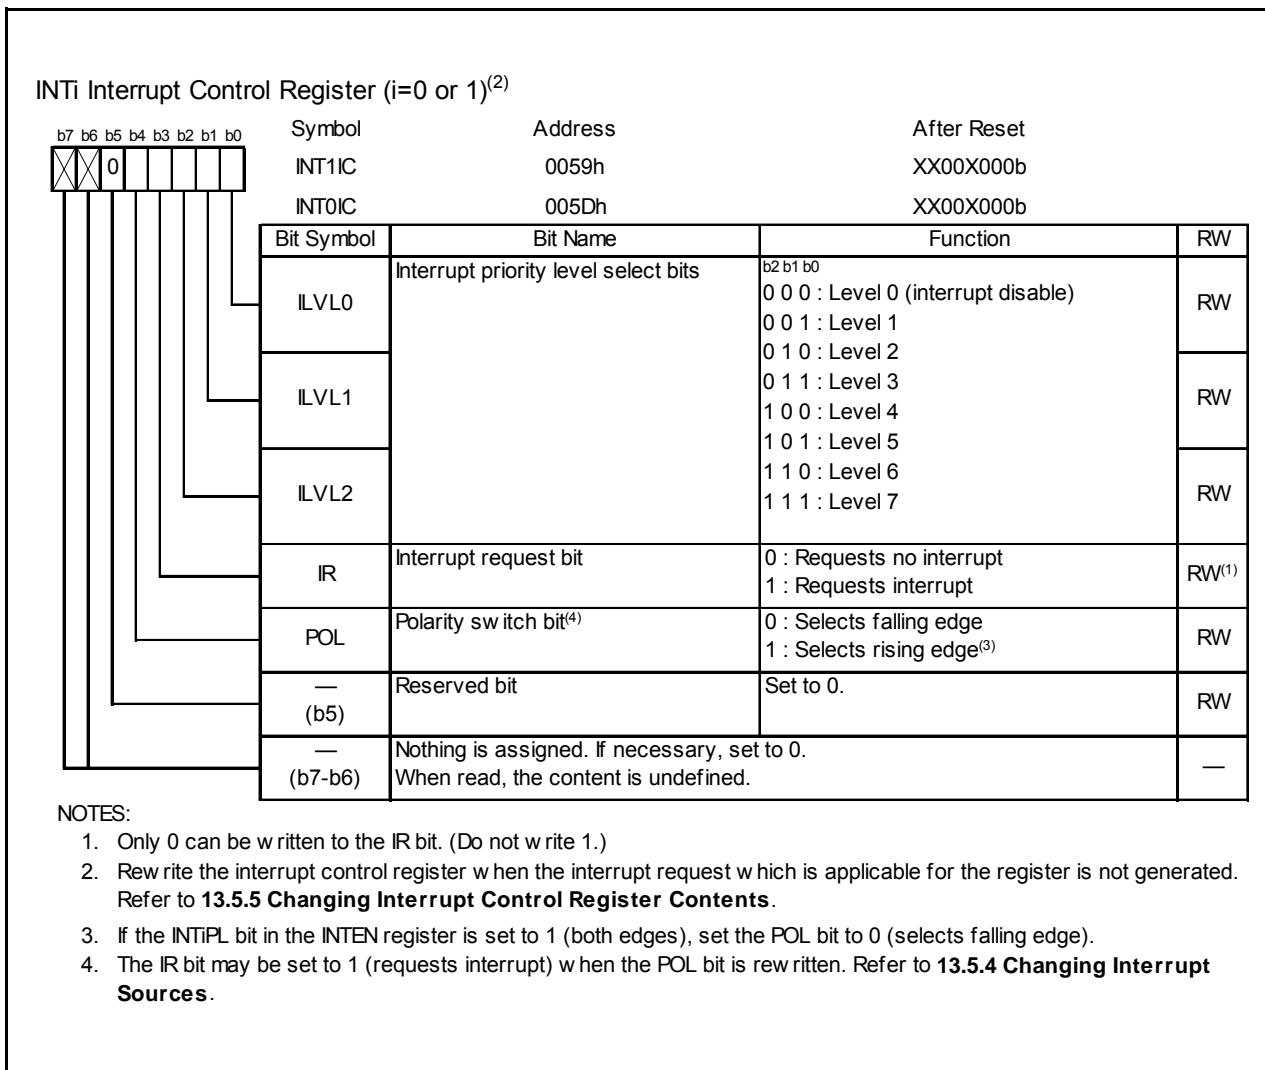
INTi Interrupt Control Register (i=0 or 1)$^{(2)}$

b7 b6 b5 b4 b3 b2 b1 b0

0

| Symbol | Address | After Reset |
|---|---|---|
| INT1IC | 0059h | XX00X000b |
| INT0IC | 005Dh | XX00X000b |

| Bit Symbol | Bit Name | Function | RW |
|---|---|---|---|
| ILVL0 | Interrupt priority level select bits | b2 b1 b0<br>0 0 0 : Level 0 (interrupt disable)<br>0 0 1 : Level 1<br>0 1 0 : Level 2 | RW |
| ILVL1 | | 0 1 1 : Level 3<br>1 0 0 : Level 4<br>1 0 1 : Level 5 | RW |
| ILVL2 | | 1 1 0 : Level 6<br>1 1 1 : Level 7 | RW |
| IR | Interrupt request bit | 0 : Requests no interrupt<br>1 : Requests interrupt | RW$^{(1)}$ |
| POL | Polarity sw itch bit$^{(4)}$ | 0 : Selects falling edge<br>1 : Selects rising edge$^{(3)}$ | RW |
| — (b5) | Reserved bit | Set to 0. | RW |
| — (b7-b6) | Nothing is assigned. If necessary, set to 0. When read, the content is undefined. | | — |

NOTES:
1. Only 0 can be w ritten to the IR bit. (Do not w rite 1.)
2. Rew rite the interrupt control register w hen the interrupt request w hich is applicable for the register is not generated. Refer to **13.5.5 Changing Interrupt Control Register Contents**.
3. If the INTiPL bit in the INTEN register is set to 1 (both edges), set the POL bit to 0 (selects falling edge).
4. The IR bit may be set to 1 (requests interrupt) w hen the POL bit is rew ritten. Refer to **13.5.4 Changing Interrupt Sources**.